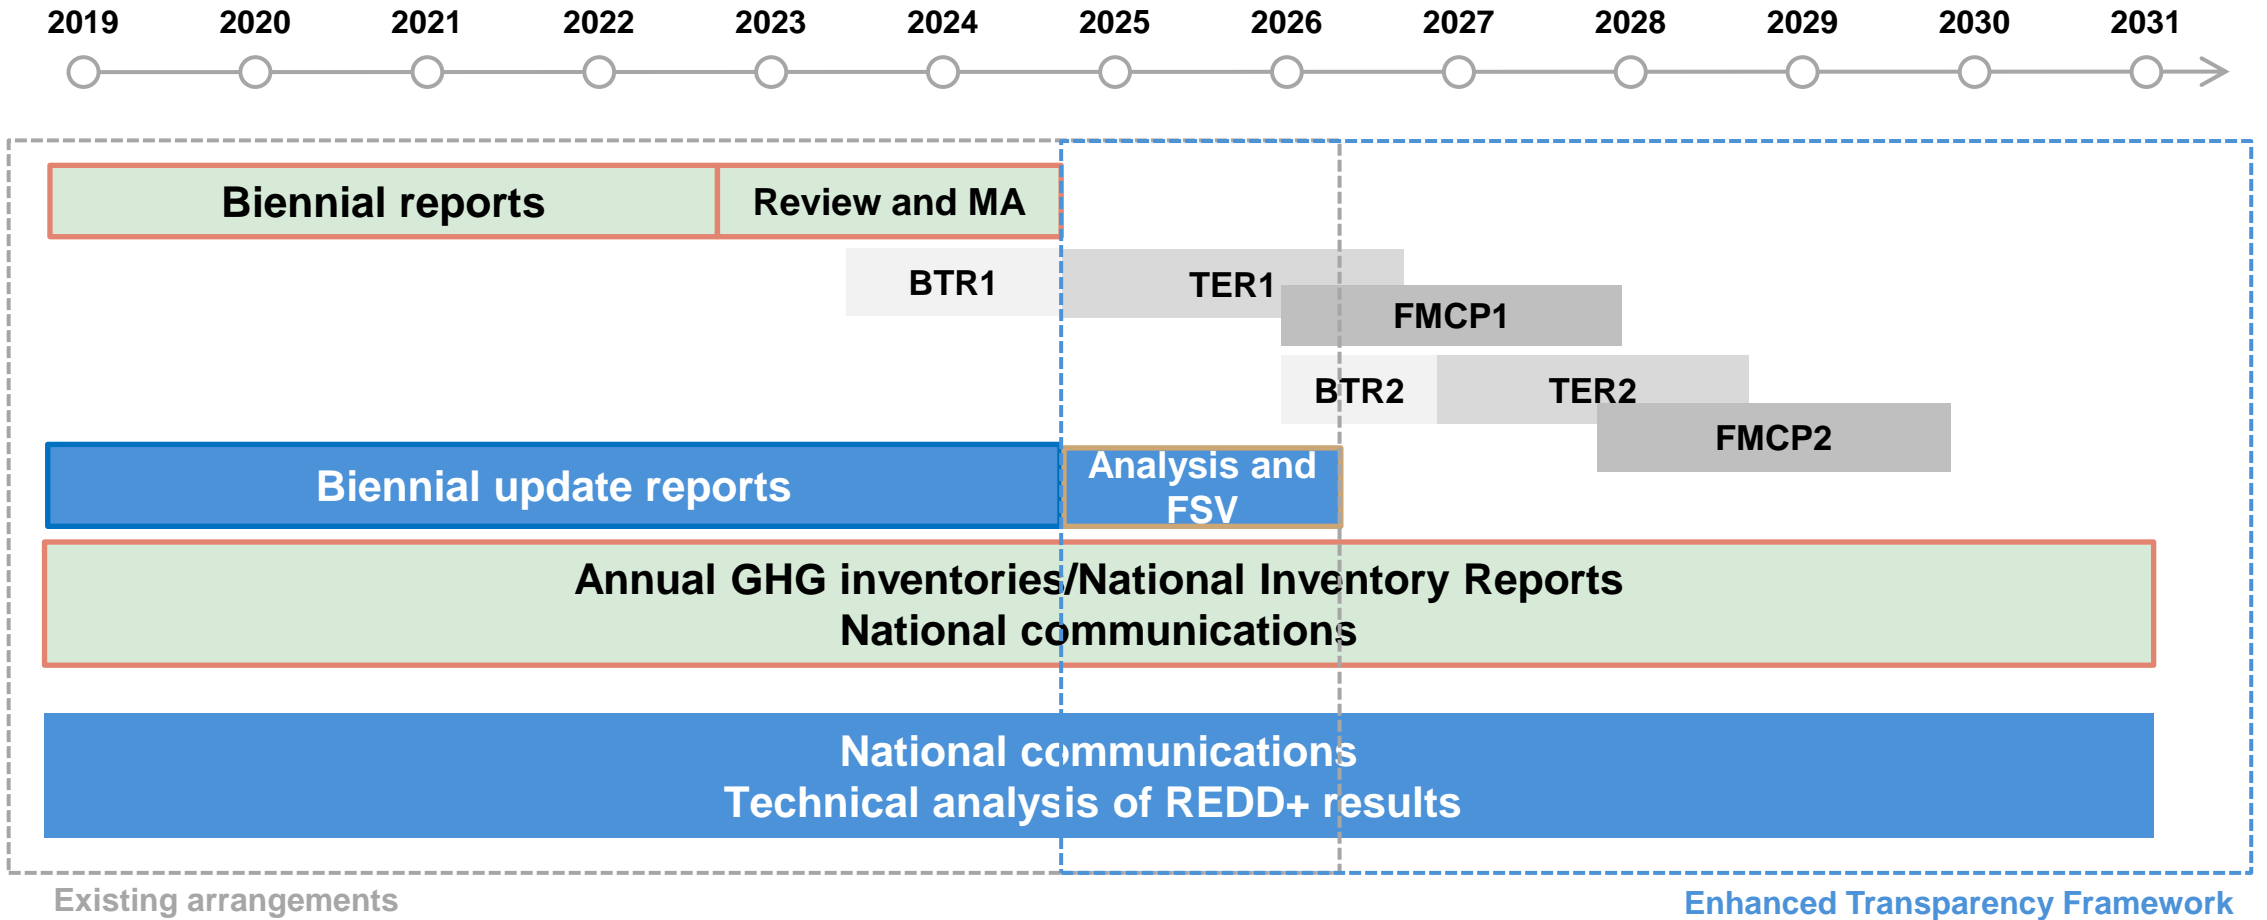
2019 2020 2021 2022 2023 2024 2025 2026 2027 2028 2029 2030 2031

Biennial reports

Review and MA

BTR1

TER1

FMCP1

BTR2

TER2

FMCP2

Biennial update reports

Analysis and FSV

Annual GHG inventories/National Inventory Reports
National communications

National communications
Technical analysis of REDD+ results

Existing arrangements

Enhanced Transparency Framework